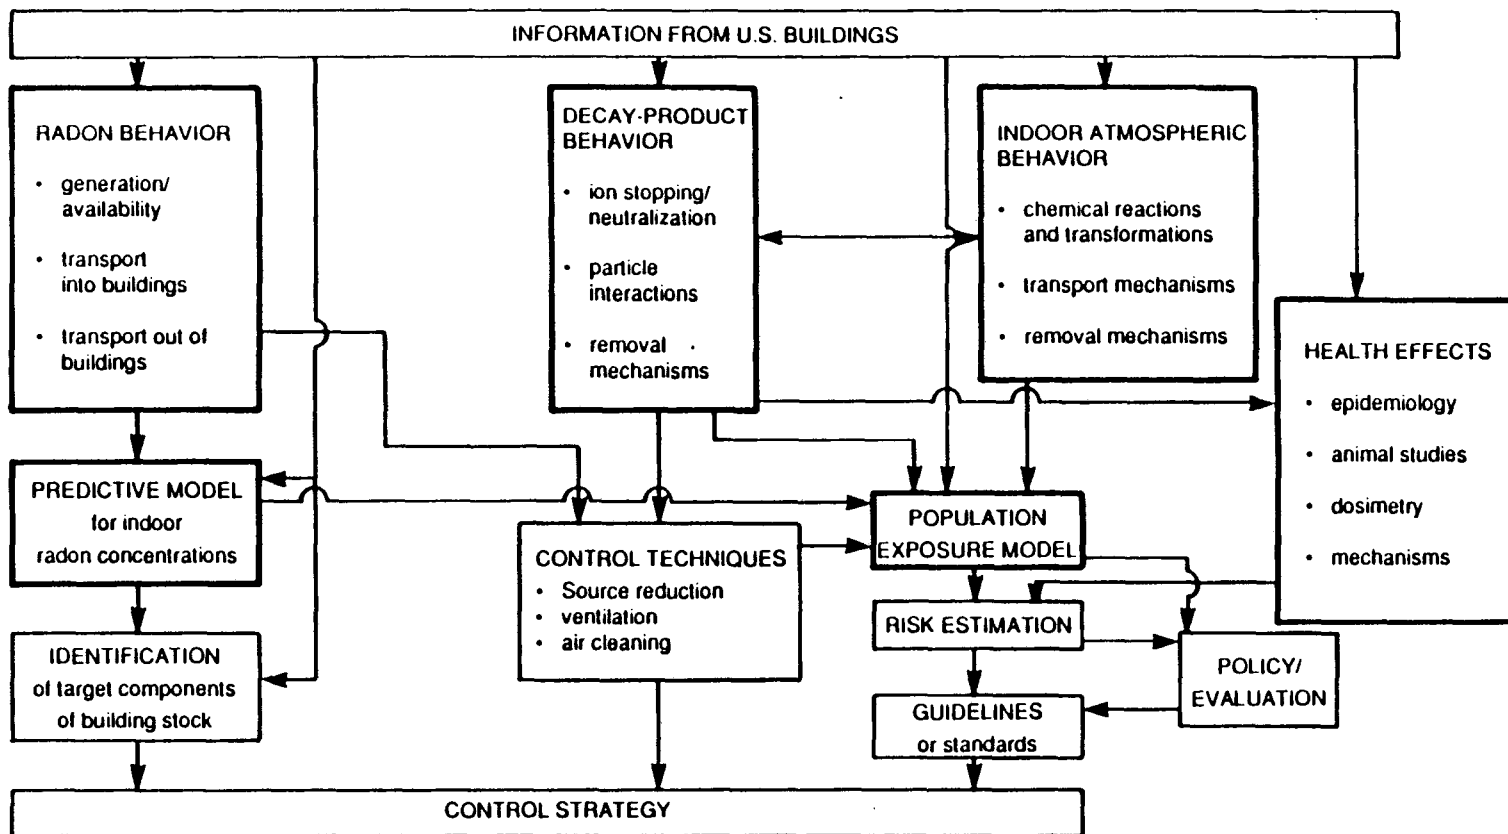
INFORMATION FROM U.S. BUILDINGS

RADON BEHAVIOR

• generation/ availability

• transport into buildings

• transport out of buildings

DECAY-PRODUCT BEHAVIOR

• ion stopping/ neutralization

• particle interactions

• removal mechanisms

INDOOR ATMOSPHERIC BEHAVIOR

• chemical reactions and transformations

• transport mechanisms

• removal mechanisms

HEALTH EFFECTS

• epidemiology

• animal studies

• dosimetry

• mechanisms

PREDICTIVE MODEL for indoor radon concentrations

CONTROL TECHNIQUES

• Source reduction

• ventilation

• air cleaning

POPULATION EXPOSURE MODEL

RISK ESTIMATION

POLICY/ EVALUATION

IDENTIFICATION of target components of building stock

GUIDELINES or standards

CONTROL STRATEGY